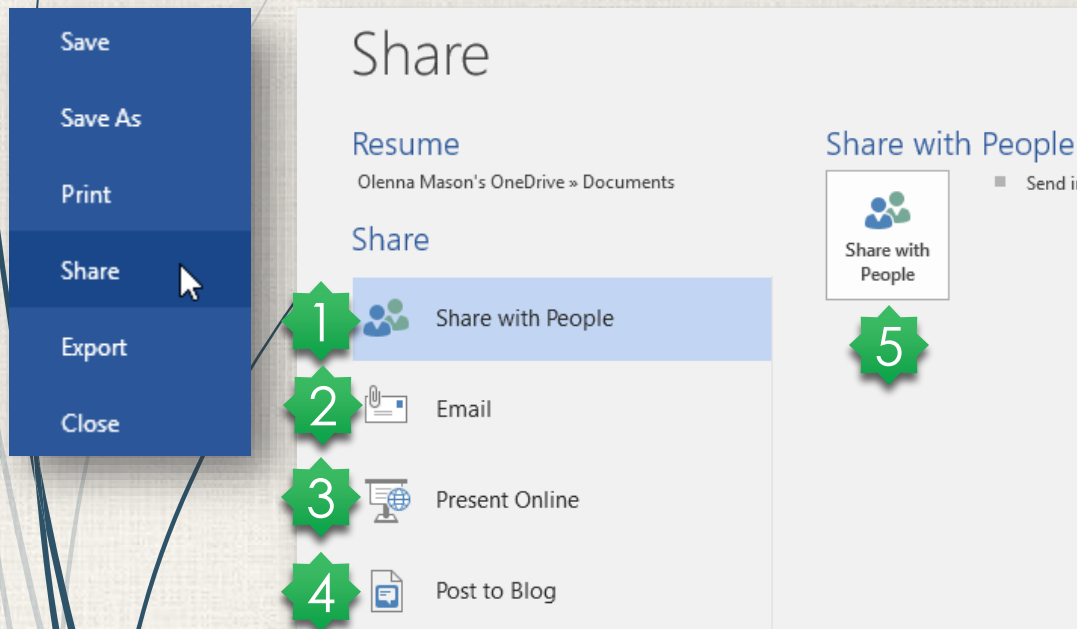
Save

Save As

Print

Share

Export

Close

Share

Resume
Olenna Mason's OneDrive » Documents

Share

1 Share with People

2 Email

3 Present Online

4 Post to Blog

Share with People

Share with People

5

Send i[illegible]